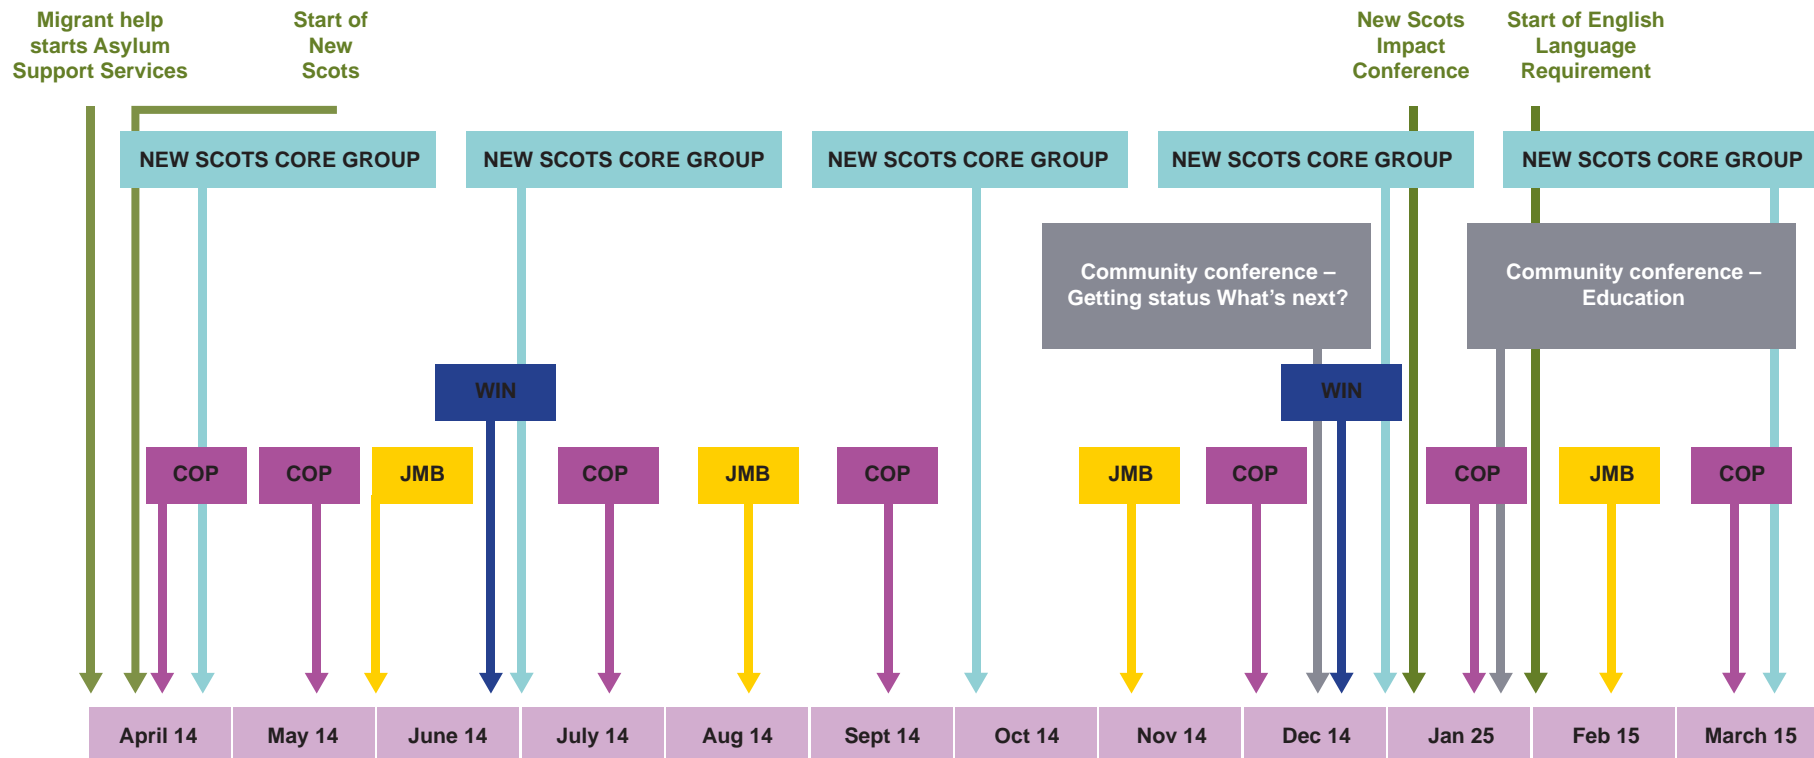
Migrant help starts Asylum Support Services

Start of New Scots

New Scots Impact Conference

Start of English Language Requirement

NEW SCOTS CORE GROUP

NEW SCOTS CORE GROUP

NEW SCOTS CORE GROUP

NEW SCOTS CORE GROUP

NEW SCOTS CORE GROUP

Community conference – Getting status What's next?

Community conference – Education

WIN

WIN

COP

COP

JMB

COP

JMB

COP

JMB

COP

COP

JMB

COP

| April 14 | May 14 | June 14 | July 14 | Aug 14 | Sept 14 | Oct 14 | Nov 14 | Dec 14 | Jan 25 | Feb 15 | March 15 |
|---|---|---|---|---|---|---|---|---|---|---|---|